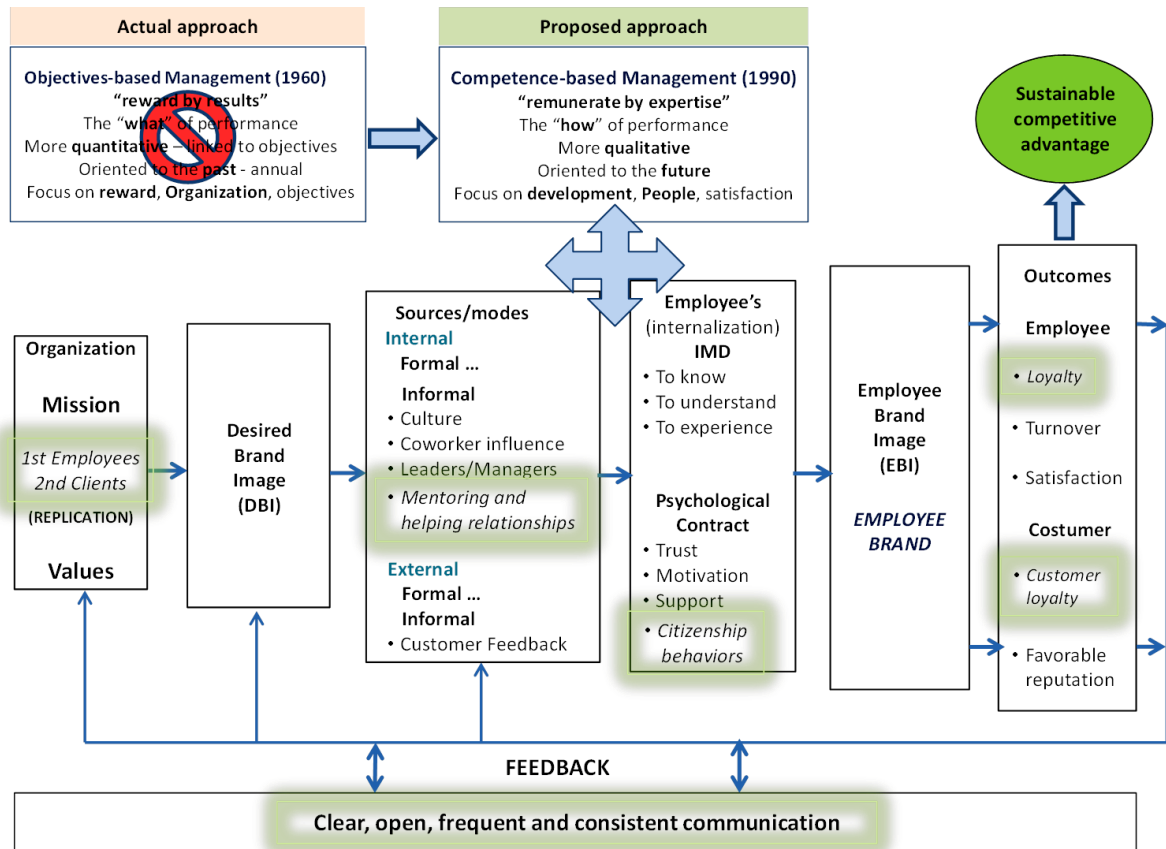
Actual approach

Objectives-based Management (1960)
"reward by results"
The "what" of performance
More quantitative – linked to objectives
Oriented to the past - annual
Focus on reward, Organization, objectives

Proposed approach

Competence-based Management (1990)
"remunerate by expertise"
The "how" of performance
More qualitative
Oriented to the future
Focus on development, People, satisfaction

Sustainable competitive advantage

Organization
Mission
1st Employees
2nd Clients
(REPLICATION)
Values

Desired Brand Image (DBI)

Sources/modes
Internal
Formal …
Informal
• Culture
• Coworker influence
• Leaders/Managers
• Mentoring and helping relationships
External
Formal …
Informal
• Customer Feedback

Employee's (internalization)
IMD
• To know
• To understand
• To experience
Psychological Contract
• Trust
• Motivation
• Support
• Citizenship behaviors

Employee Brand Image (EBI)
EMPLOYEE BRAND

Outcomes
Employee
• Loyalty
• Turnover
• Satisfaction
Costumer
• Customer loyalty
• Favorable reputation

FEEDBACK

Clear, open, frequent and consistent communication